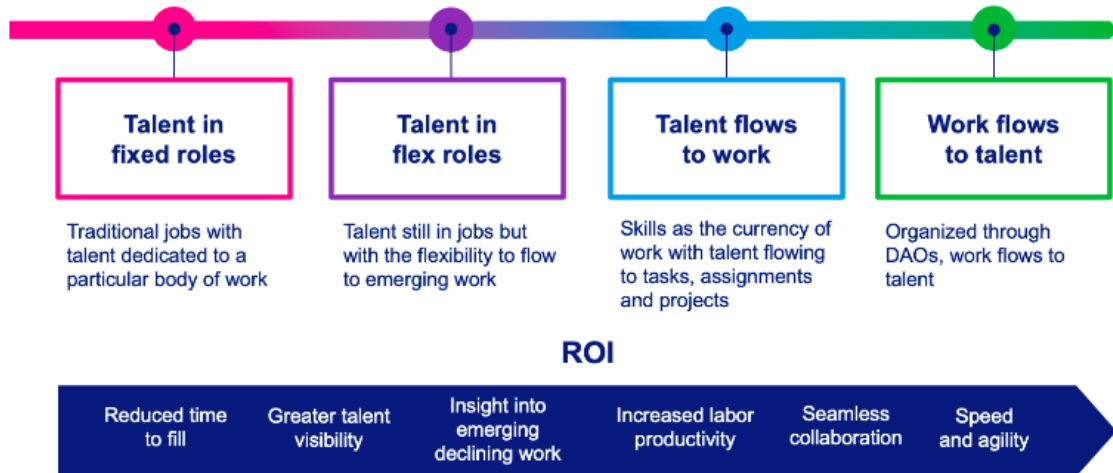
Talent in fixed roles

Traditional jobs with talent dedicated to a particular body of work

Talent in flex roles

Talent still in jobs but with the flexibility to flow to emerging work

Talent flows to work

Skills as the currency of work with talent flowing to tasks, assignments and projects

Work flows to talent

Organized through DAOs, work flows to talent

ROI

Reduced time to fill

Greater talent visibility

Insight into emerging declining work

Increased labor productivity

Seamless collaboration

Speed and agility